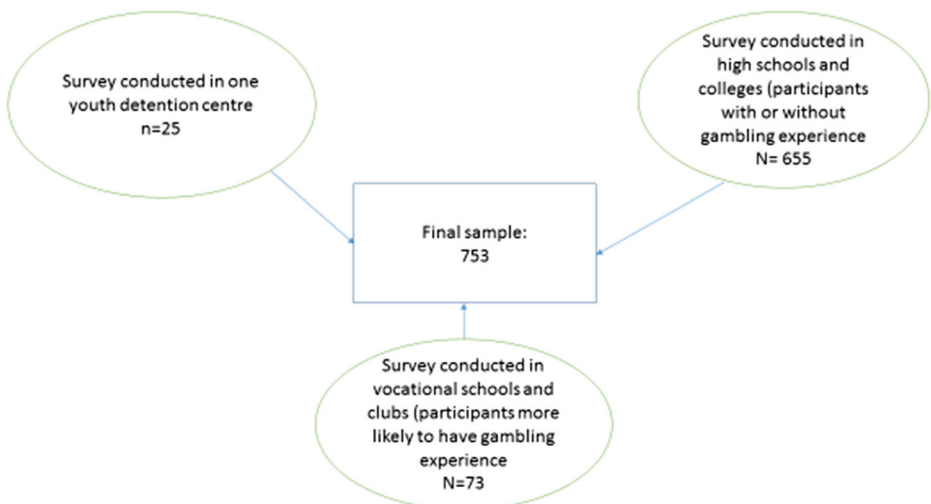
Survey conducted in one youth detention centre
n=25

Survey conducted in high schools and colleges (participants with or without gambling experience
N= 655

Final sample:
753

Survey conducted in vocational schools and clubs (participants more likely to have gambling experience
N=73